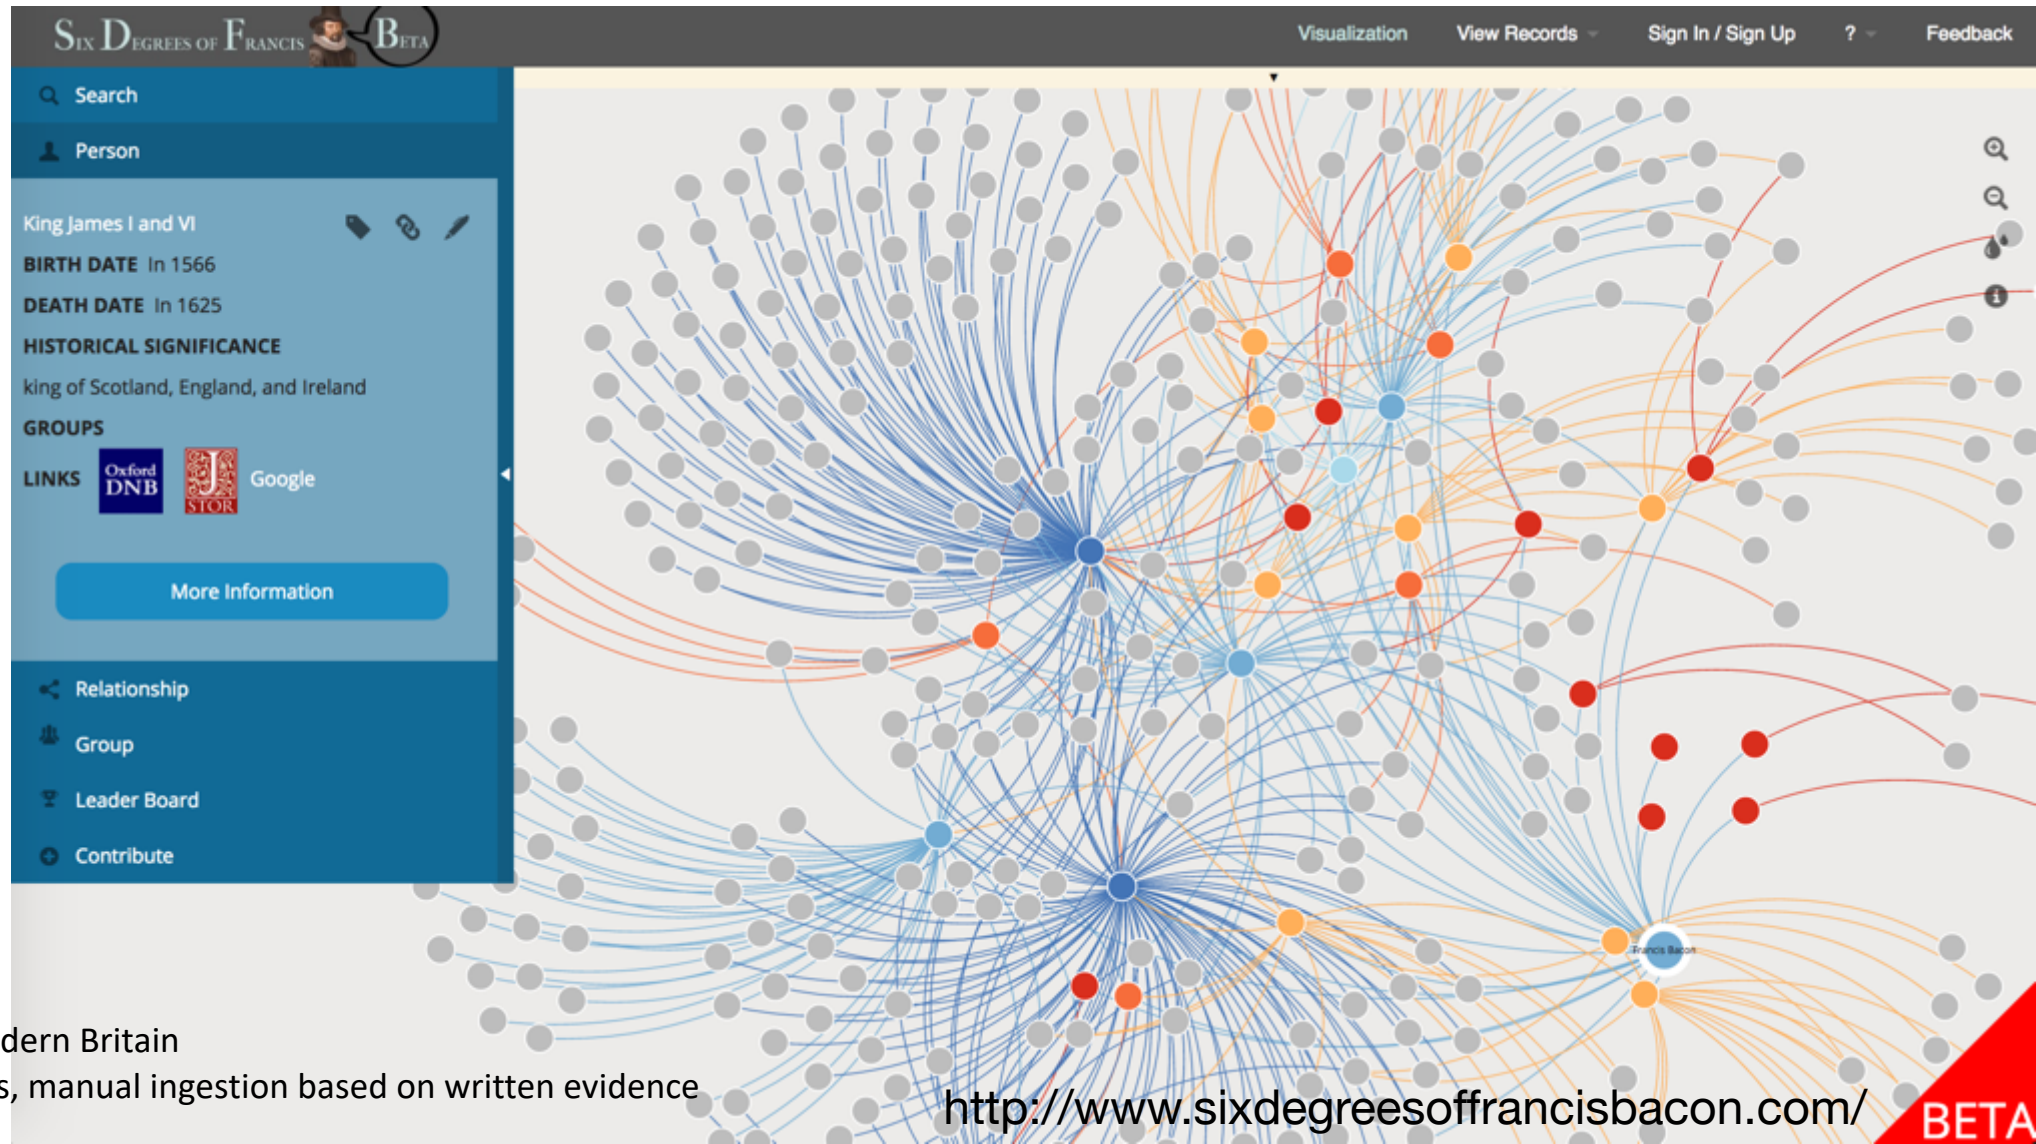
Six Degrees of Francis Beta

Visualization View Records Sign In / Sign Up ? Feedback

Search

Person

King James I and VI

BIRTH DATE In 1566

DEATH DATE In 1625

HISTORICAL SIGNIFICANCE

king of Scotland, England, and Ireland

GROUPS

LINKS Oxford DNB JSTOR Google

More Information

Relationship

Group

Leader Board

Contribute

Francis Bacon

dern Britain

s, manual ingestion based on written evidence

http://www.sixdegreesoffrancisbacon.com/

BETA